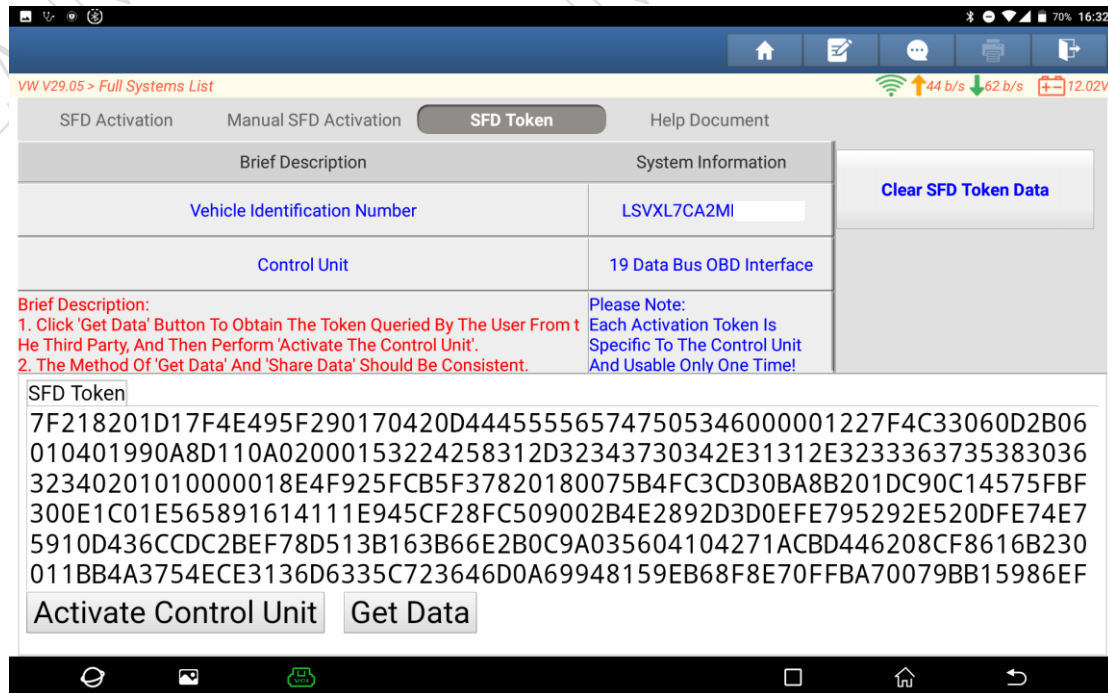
70% 16:32

VW V29.05 > Full Systems List

44 b/s 62 b/s 12.02V

SFD Activation | Manual SFD Activation | SFD Token | Help Document

| Brief Description | System Information |
|---|---|
| Vehicle Identification Number | LSVXL7CA2MI |
| Control Unit | 19 Data Bus OBD Interface |

Clear SFD Token Data

Brief Description:
1. Click 'Get Data' Button To Obtain The Token Queried By The User From the Third Party, And Then Perform 'Activate The Control Unit'.
2. The Method Of 'Get Data' And 'Share Data' Should Be Consistent.

Please Note:
Each Activation Token Is Specific To The Control Unit And Usable Only One Time!

SFD Token

7F218201D17F4E495F290170420D4445555657475053460000001227F4C33060D2B06010401990A8D110A02000153224258312D32343730342E31312E3233363735383036323402010100000018E4F925FCB5F37820180075B4FC3CD30BA8B201DC90C14575FBF300E1C01E565891614111E945CF28FC509002B4E2892D3D0EFE795292E520DFE74E75910D436CCDC2BEF78D513B163B66E2B0C9A035604104271ACBD446208CF8616B230011BB4A3754ECE3136D6335C723646D0A69948159EB68F8E70FFBA70079BB15986EF

Activate Control Unit
Get Data

VCI